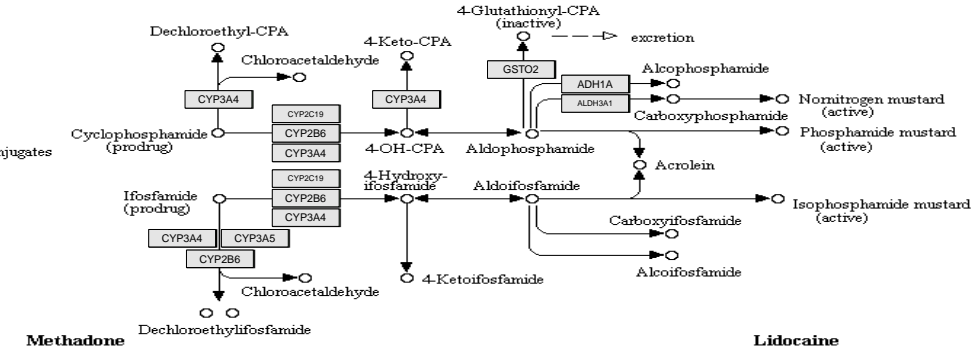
4-Glutathionyl-CPA
(inactive)

excretion

Dechloroethyl-CPA

Chloroacetaldehyde

4-Keto-CPA

GSTO2

ADH1A

Alcophosphamide

ALDH3A1

Nornitrogen mustard
(active)

Carboxyphosphamide

CYP3A4

CYP3A4

CYP2C19

Cyclophosphamide
(prodrug)

CYP2B6

Phosphamide mustard
(active)

4-OH-CPA

Aldophosphamide

njugates

CYP3A4

Acrolein

CYP2C19

4-Hydroxy-
ifosfamide

Aldoifosfamide

Ifosfamide
(prodrug)

CYP2B6

Isophosphamide mustard
(active)

CYP3A4

Carboxyifosfamide

CYP3A4

CYP3A5

CYP2B6

Alcoifosfamide

4-Ketoifosfamide

Chloroacetaldehyde

Dechloroethylifosfamide

Methadone

Lidocaine